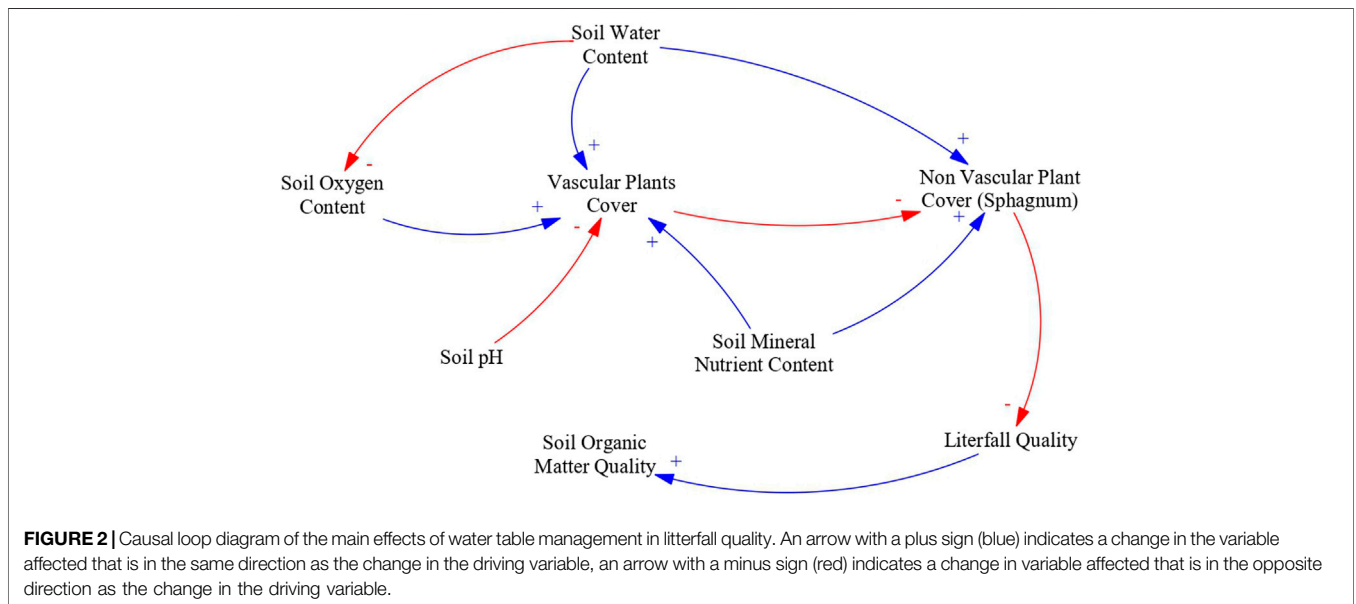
Soil Water Content

-

+

+

Soil Oxygen Content

+

Vascular Plants Cover

-

Non Vascular Plant Cover (Sphagnum)

-

+

+

Soil pH

Soil Mineral Nutrient Content

-

Soil Organic Matter Quality

+

Literfall Quality

**FIGURE 2 |** Causal loop diagram of the main effects of water table management in litterfall quality. An arrow with a plus sign (blue) indicates a change in the variable affected that is in the same direction as the change in the driving variable, an arrow with a minus sign (red) indicates a change in variable affected that is in the opposite direction as the change in the driving variable.